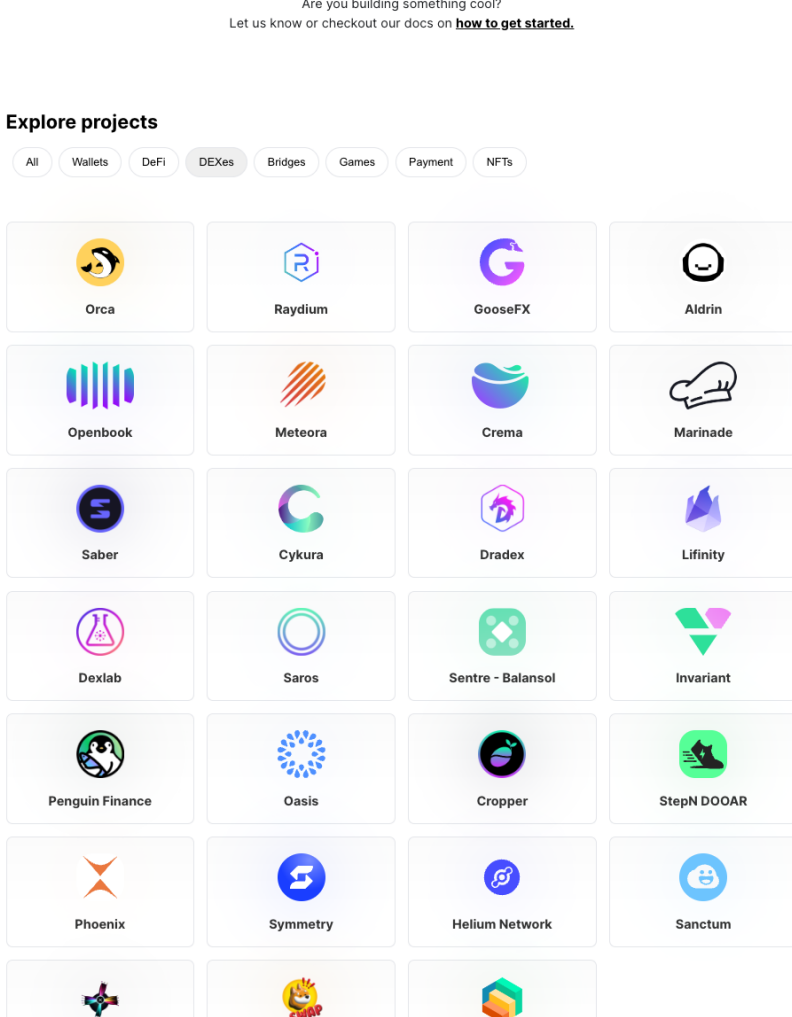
Are you building something cool?
Let us know or checkout our docs on **how to get started.**

Explore projects

All Wallets DeFi DEXes Bridges Games Payment NFTs

Orca
Raydium
GooseFX
Aldrin
Openbook
Meteora
Crema
Marinade
Saber
Cykura
Dradex
Lifinity
Dexlab
Saros
Sentre - Balansol
Invariant
Penguin Finance
Oasis
Cropper
StepN DOOAR
Phoenix
Symmetry
Helium Network
Sanctum